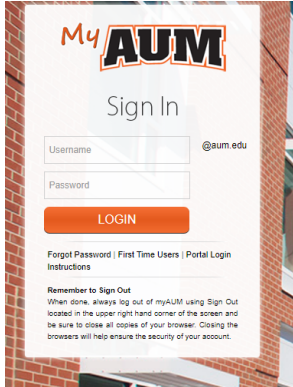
My AUM

Sign In

Username @aum.edu

Password

LOGIN

Forgot Password | First Time Users | Portal Login Instructions

Remember to Sign Out
When done, always log out of myAUM using Sign Out located in the upper right hand corner of the screen and be sure to close all copies of your browser. Closing the browsers will help ensure the security of your account.